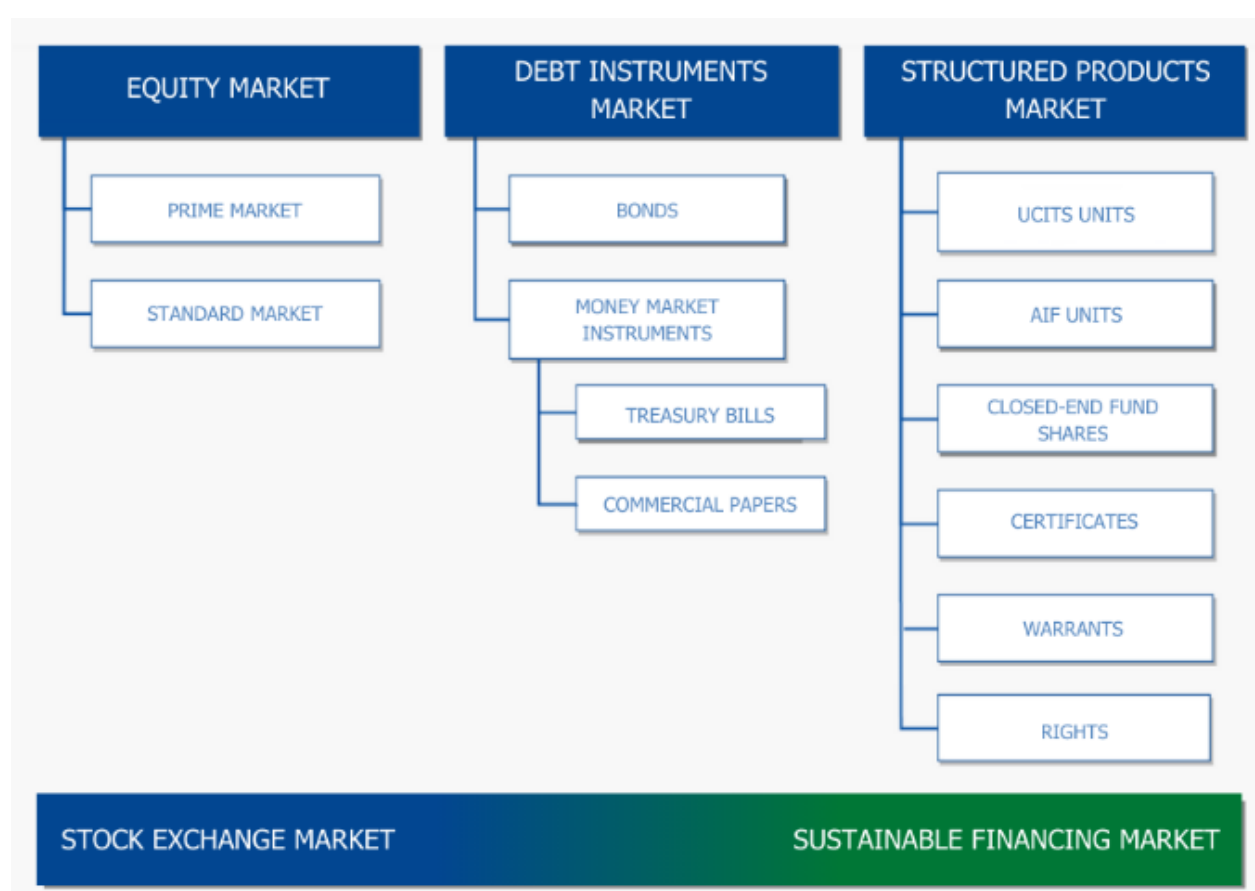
EQUITY MARKET

PRIME MARKET

STANDARD MARKET

DEBT INSTRUMENTS MARKET

BONDS

MONEY MARKET INSTRUMENTS

TREASURY BILLS

COMMERCIAL PAPERS

STRUCTURED PRODUCTS MARKET

UCITS UNITS

AIF UNITS

CLOSED-END FUND SHARES

CERTIFICATES

WARRANTS

RIGHTS

STOCK EXCHANGE MARKET

SUSTAINABLE FINANCING MARKET